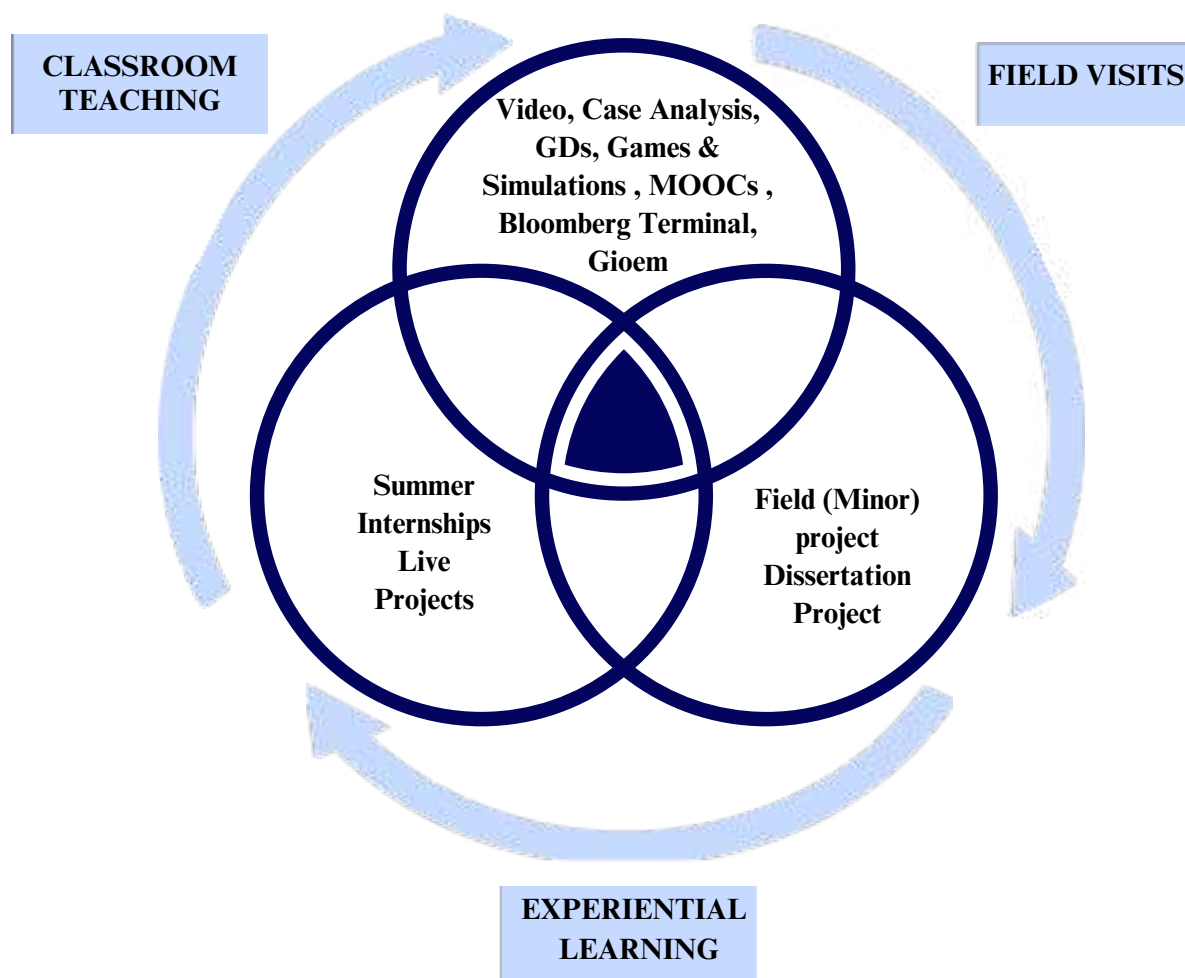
CLASSROOM TEACHING

FIELD VISITS

Video, Case Analysis, GDs, Games & Simulations , MOOCs , Bloomberg Terminal, Gioem

Summer Internships Live Projects

Field (Minor) project Dissertation Project

EXPERIENTIAL LEARNING